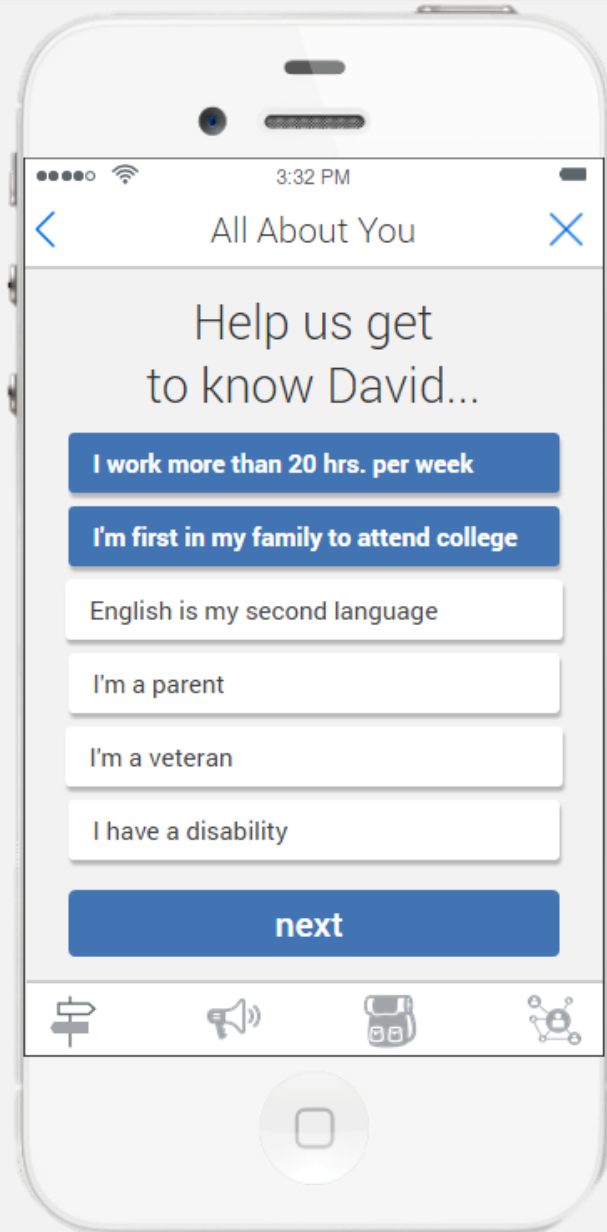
3:32 PM

All About You

Help us get to know David...

I work more than 20 hrs. per week

I'm first in my family to attend college

English is my second language

I'm a parent

I'm a veteran

I have a disability

next